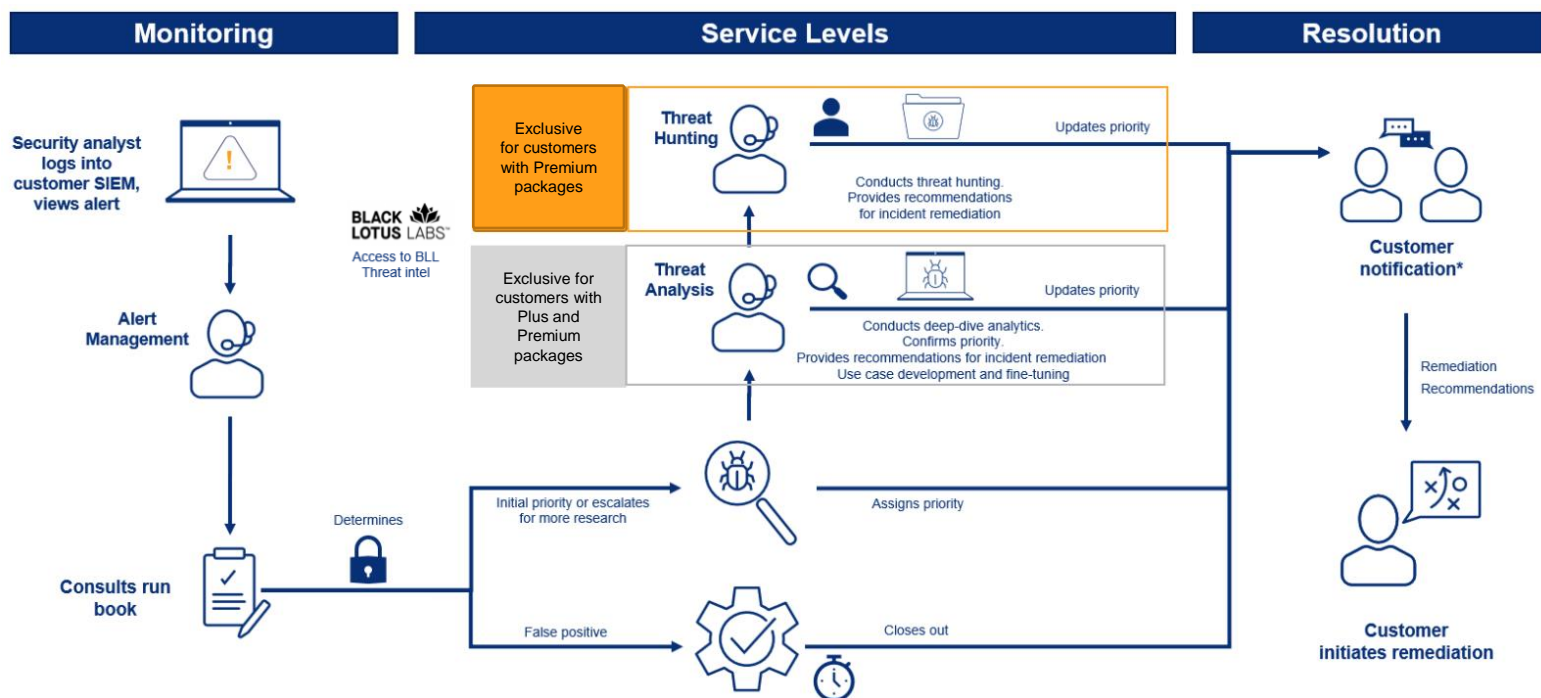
Monitoring

Service Levels

Resolution

Security analyst logs into customer SIEM, views alert

Alert Management

Consults run book

Determines

BLACK LOTUS LABS

Access to BLL Threat intel

Exclusive for customers with Premium packages

Threat Hunting

Updates priority

Conducts threat hunting. Provides recommendations for incident remediation

Exclusive for customers with Plus and Premium packages

Threat Analysis

Updates priority

Conducts deep-dive analytics. Confirms priority. Provides recommendations for incident remediation Use case development and fine-tuning

Initial priority or escalates for more research

Assigns priority

False positive

Closes out

Customer notification*

Remediation Recommendations

Customer initiates remediation